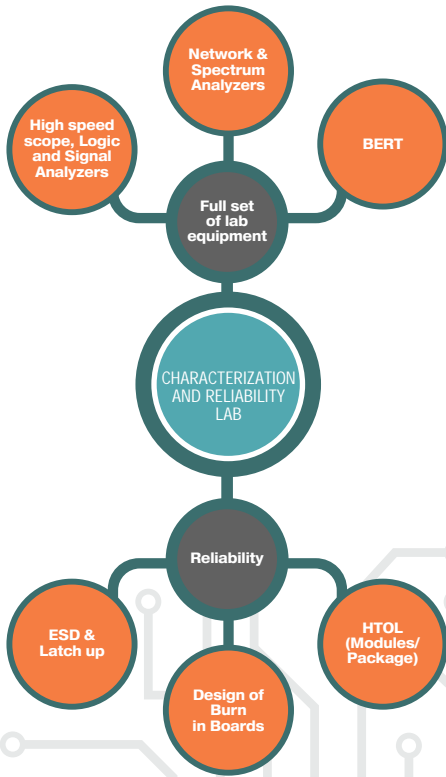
Network & Spectrum Analyzers

High speed scope, Logic and Signal Analyzers

BERT

Full set of lab equipment

CHARACTERIZATION AND RELIABILITY LAB

Reliability

ESD & Latch up

HTOL (Modules/ Package)

Design of Burn in Boards